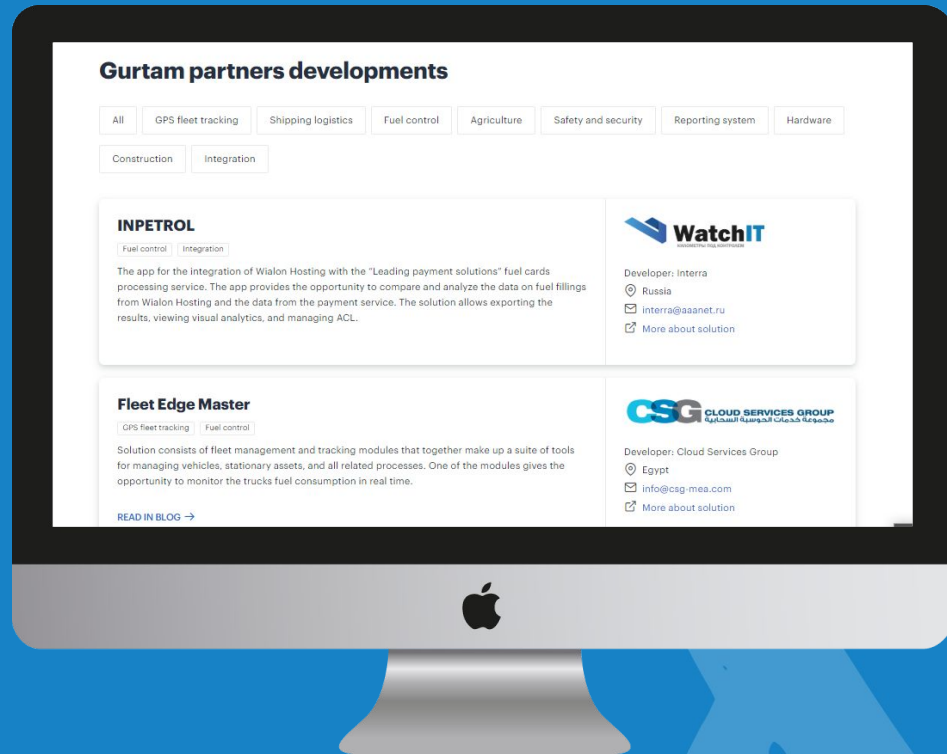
Gurtam partners developments

All | GPS fleet tracking | Shipping logistics | Fuel control | Agriculture | Safety and security | Reporting system | Hardware | Construction | Integration

INPETROL

Fuel control | Integration

The app for the integration of Wialon Hosting with the "Leading payment solutions" fuel cards processing service. The app provides the opportunity to compare and analyze the data on fuel fillings from Wialon Hosting and the data from the payment service. The solution allows exporting the results, viewing visual analytics, and managing ACL.

WatchIT
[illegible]

Developer: Interra
Russia
interra@aaanet.ru
More about solution

Fleet Edge Master

GPS fleet tracking | Fuel control

Solution consists of fleet management and tracking modules that together make up a suite of tools for managing vehicles, stationary assets, and all related processes. One of the modules gives the opportunity to monitor the trucks fuel consumption in real time.

READ IN BLOG →

CSG CLOUD SERVICES GROUP
مجموعة خدمات الحوسبة السحابية

Developer: Cloud Services Group
Egypt
info@csg-mea.com
More about solution